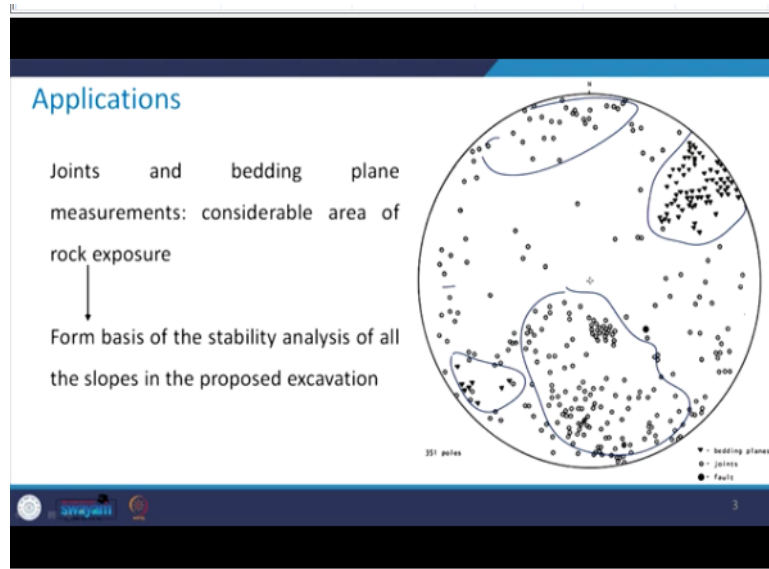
Applications

Joints and bedding plane measurements: considerable area of rock exposure

Form basis of the stability analysis of all the slopes in the proposed excavation

N

351 poles

▼ - bedding planes
○ - joints
● - fault

swayam

3